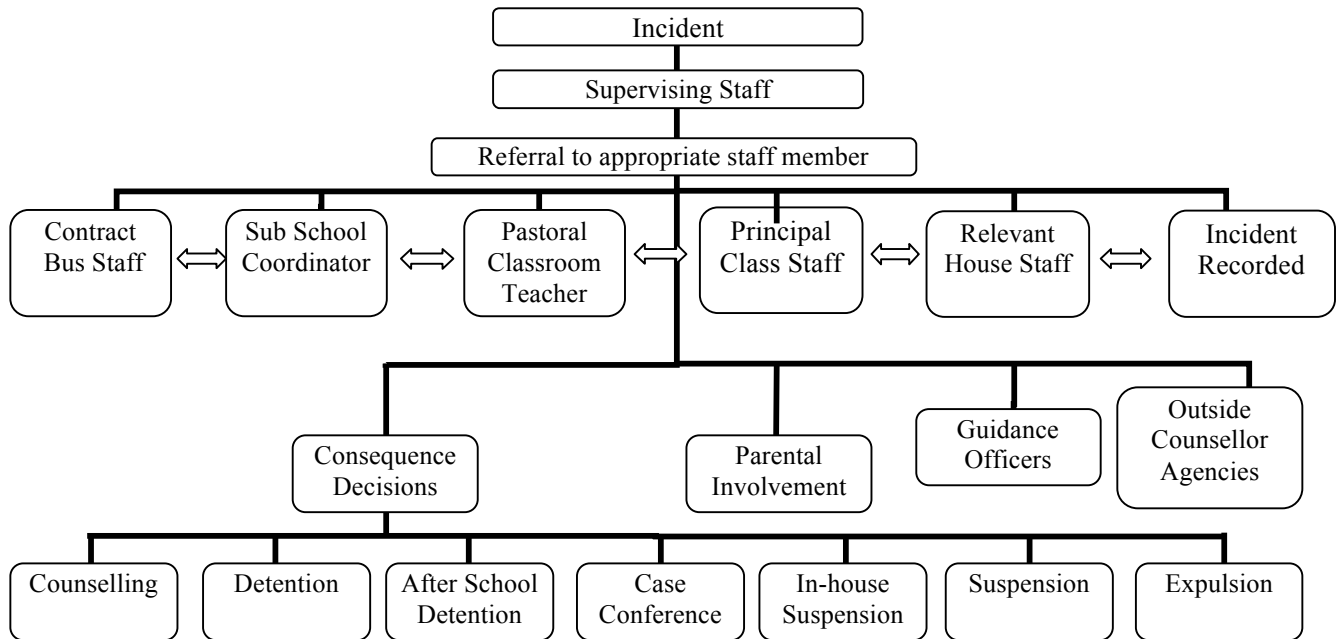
Incident

Supervising Staff

Referral to appropriate staff member

Contract Bus Staff

Sub School Coordinator

Pastoral Classroom Teacher

Principal Class Staff

Relevant House Staff

Incident Recorded

Consequence Decisions

Parental Involvement

Guidance Officers

Outside Counsellor Agencies

Counselling

Detention

After School Detention

Case Conference

In-house Suspension

Suspension

Expulsion